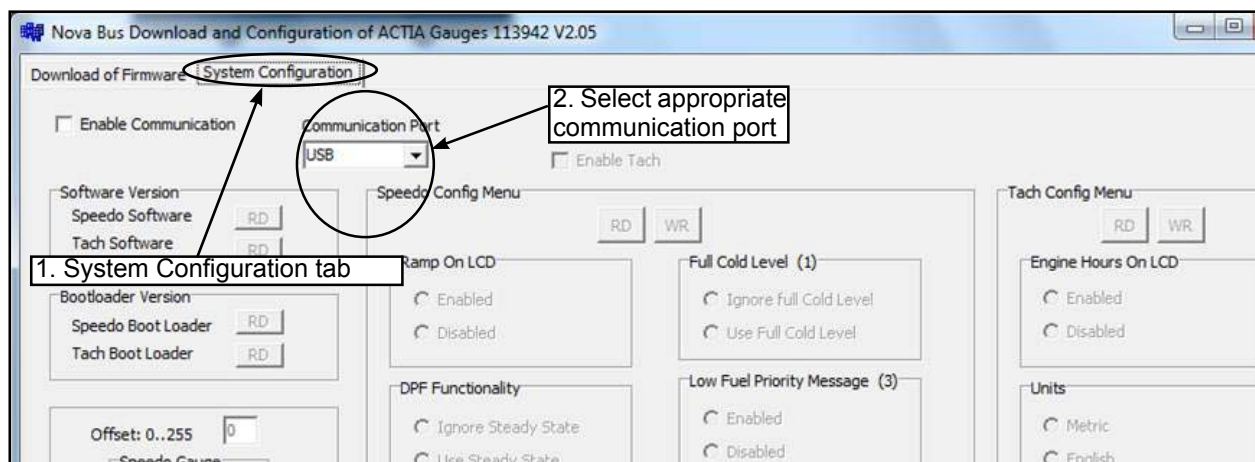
Nova Bus Download and Configuration of ACTIA Gauges 113942 V2.05

Download of Firmware System Configuration

Enable Communication

Communication Port
USB

2. Select appropriate communication port

Enable Tach

Software Version
Speedo Software RD
Tach Software RD

1. System Configuration tab

Bootloader Version
Speedo Boot Loader RD
Tach Boot Loader RD

Offset: 0..255 0
Speedo Gauge

Speedo Config Menu
RD WR

Ramp On LCD
Enabled
Disabled

Full Cold Level (1)
Ignore full Cold Level
Use Full Cold Level

DPF Functionality
Ignore Steady State
Use Steady State

Low Fuel Priority Message (3)
Enabled
Disabled

Tach Config Menu
RD WR

Engine Hours On LCD
Enabled
Disabled

Units
Metric
English